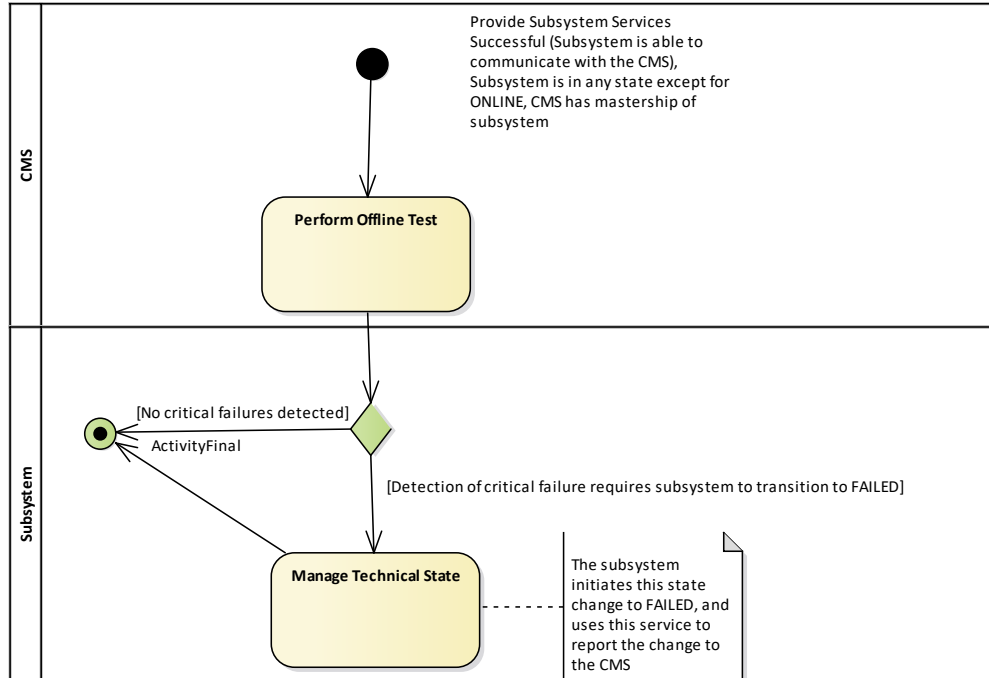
CMS

Provide Subsystem Services Successful (Subsystem is able to communicate with the CMS), Subsystem is in any state except for ONLINE, CMS has mastership of subsystem

Perform Offline Test

Subsystem

[No critical failures detected]

ActivityFinal

[Detection of critical failure requires subsystem to transition to FAILED]

Manage Technical State

The subsystem initiates this state change to FAILED, and uses this service to report the change to the CMS